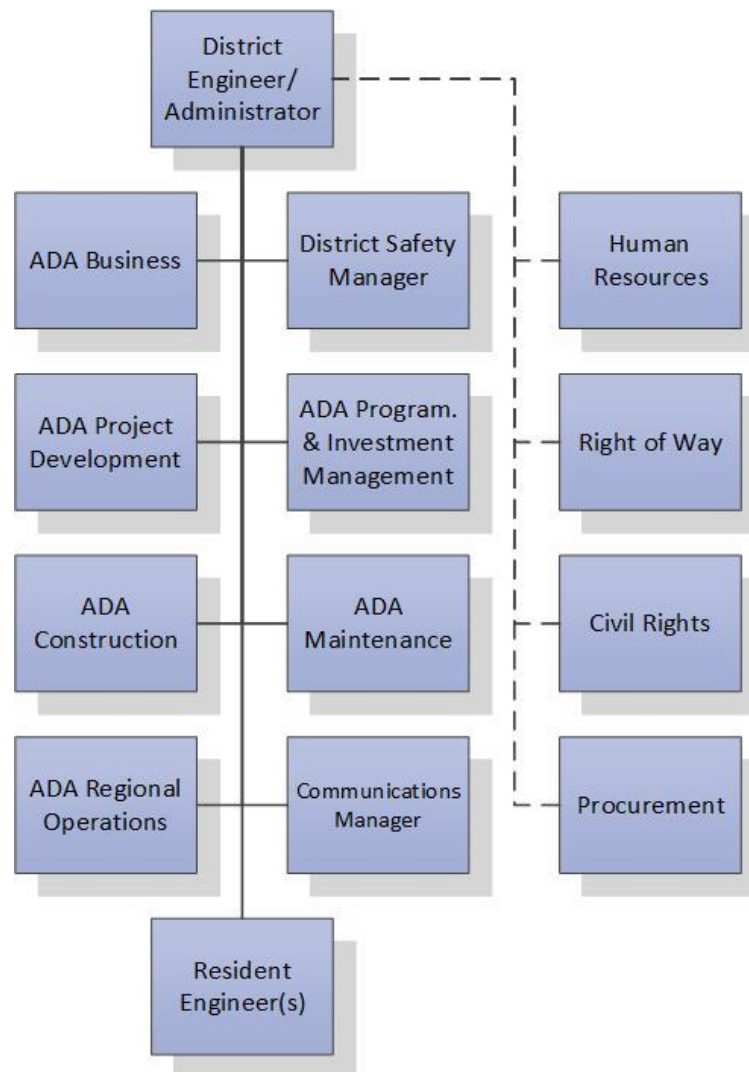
District Engineer/ Administrator

ADA Business

District Safety Manager

Human Resources

ADA Project Development

ADA Program. & Investment Management

Right of Way

ADA Construction

ADA Maintenance

Civil Rights

ADA Regional Operations

Communications Manager

Procurement

Resident Engineer(s)